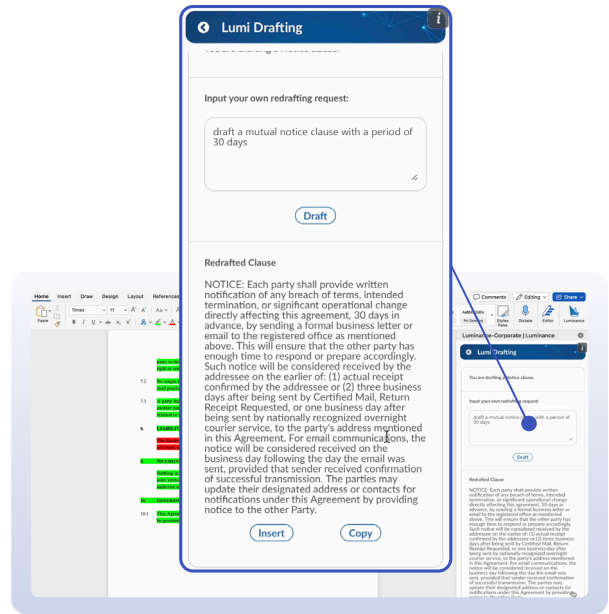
Lumi Drafting

You are drafting a Notice clause.

Input your own redrafting request:

draft a mutual notice clause with a period of 30 days

Draft

Redrafted Clause

NOTICE: Each party shall provide written notification of any breach of terms, intended termination, or significant operational change directly affecting this agreement, 30 days in advance, by sending a formal business letter or email to the registered office as mentioned above. This will ensure that the other party has enough time to respond or prepare accordingly. Such notice will be considered received by the addressee on the earlier of: (1) actual receipt confirmed by the addressee or (2) three business days after being sent by Certified Mail, Return Receipt Requested, or one business day after being sent by nationally recognized overnight courier service, to the party's address mentioned in this Agreement. For email communications, the notice will be considered received on the business day following the day the email was sent, provided that sender received confirmation of successful transmission. The parties may update their designated address or contacts for notifications under this Agreement by providing notice to the other Party.

Insert

Copy

Home Insert Draw Design Layout References

Comments Editing Share

Paste

Times 11

Dictate Editor Luminance

Luminance-Corporate | Luminance

Lumi Drafting

You are drafting a Notice clause.

Input your own redrafting request:

draft a mutual notice clause with a period of 30 days

Draft

Redrafted Clause

NOTICE: Each party shall provide written notification of any breach of terms, intended termination, or significant operational change directly affecting this agreement, 30 days in advance, by sending a formal business letter or email to the registered office as mentioned above. This will ensure that the other party has enough time to respond or prepare accordingly. Such notice will be considered received by the addressee on the earlier of: (1) actual receipt confirmed by the addressee or (2) three business days after being sent by Certified Mail, Return Receipt Requested, or one business day after being sent by nationally recognized overnight courier service, to the party's address mentioned in this Agreement. For email communications, the notice will be considered received on the business day following the day the email was sent, provided that sender received confirmation of successful transmission. The parties may update their designated address or contacts for notifications under this Agreement by providing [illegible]

7.2

7.3

8. LIABILITY

9. No Partnership

10. Governing

10.1 This Agreement